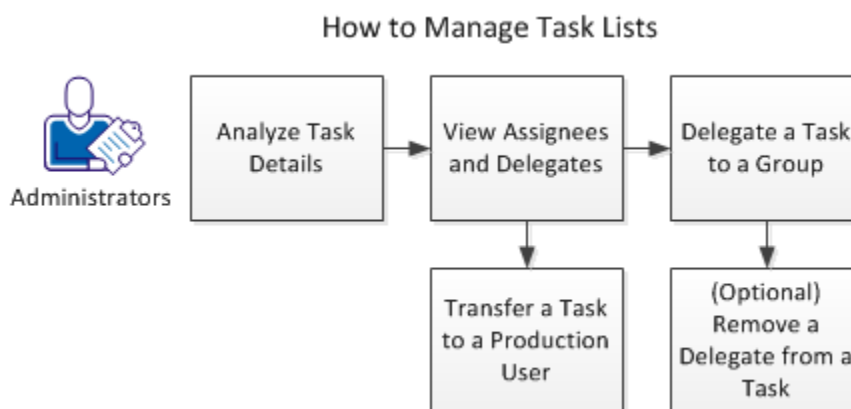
How to Manage Task Lists

Administrators

Analyze Task Details

View Assignees and Delegates

Delegate a Task to a Group

Transfer a Task to a Production User

(Optional) Remove a Delegate from a Task